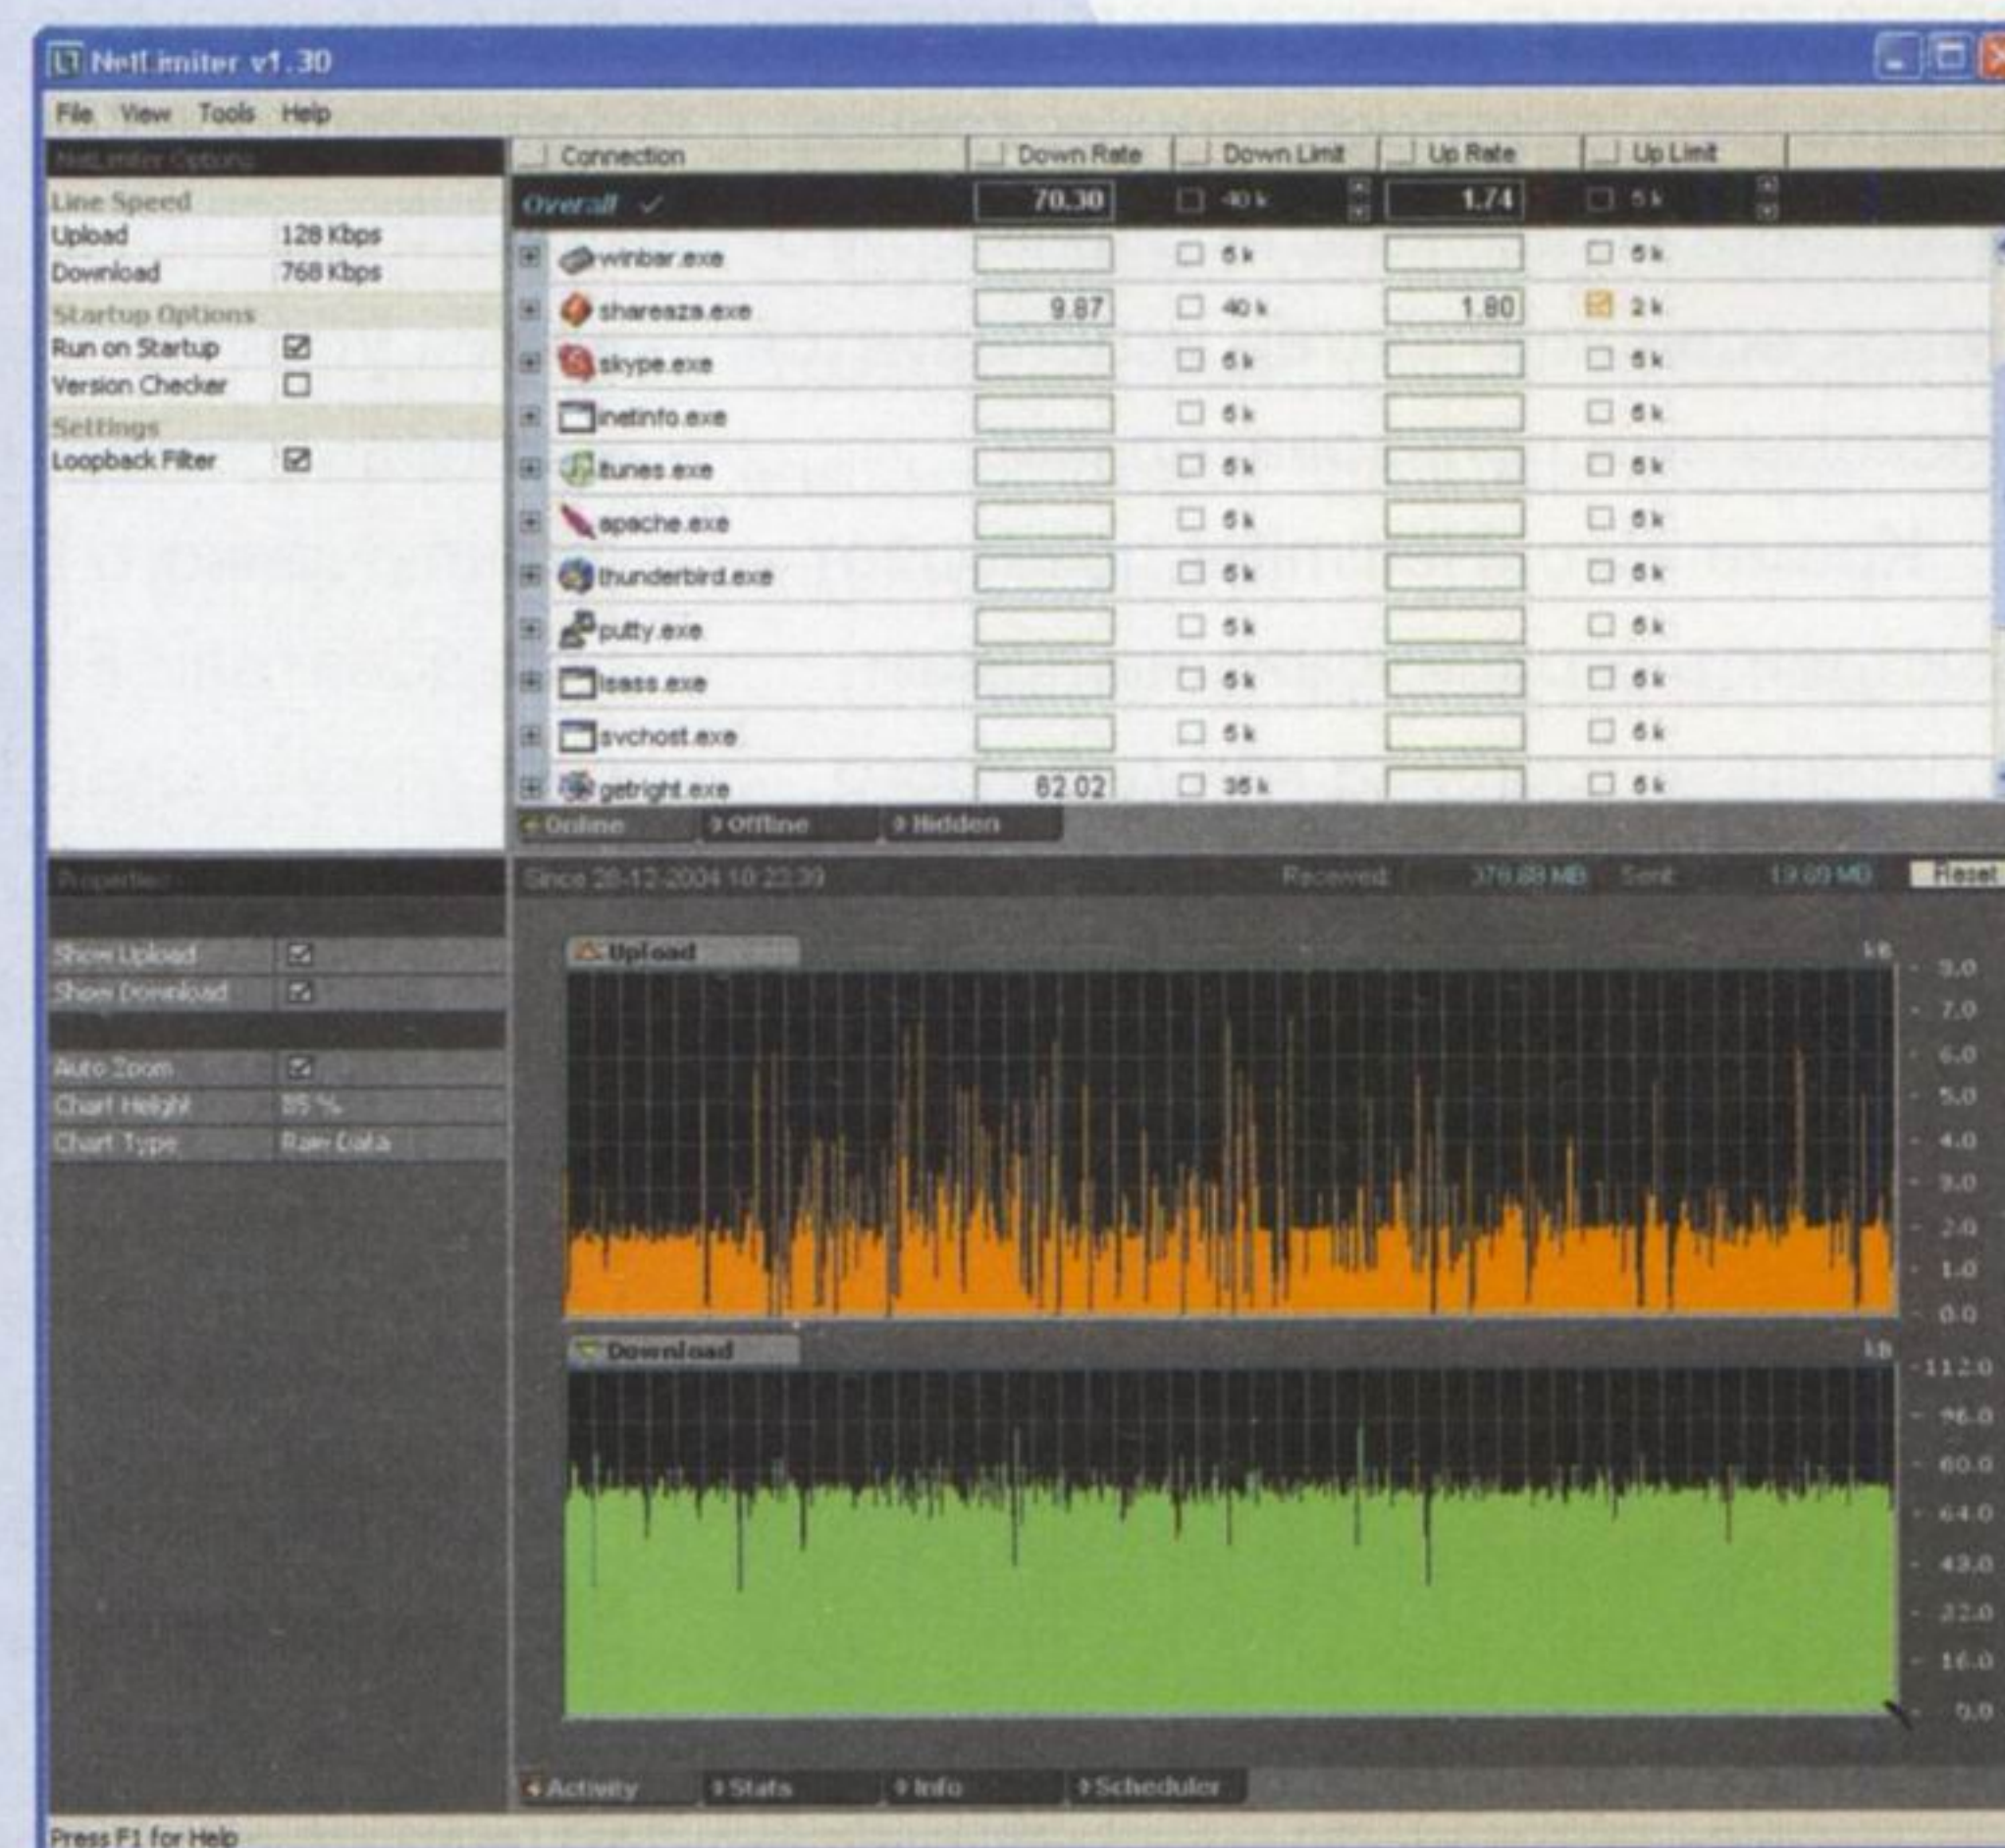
NetLimiter v1.30

File View Tools Help

NetLimiter Options

Line Speed
Upload 128 Kbps
Download 768 Kbps
Startup Options
Run on Startup ☑
Version Checker ☐
Settings
Loopback Filter ☑

| Connection | Down Rate | Down Limit | Up Rate | Up Limit |
|---|---|---|---|---|
| Overall ✓ | 70.30 | 40 k | 1.74 | 5 k |
| winbar.exe | | 5 k | | 5 k |
| shareaza.exe | 9.87 | 40 k | 1.80 | 2 k |
| skype.exe | | 5 k | | 5 k |
| inetinfo.exe | | 5 k | | 5 k |
| itunes.exe | | 5 k | | 5 k |
| apache.exe | | 5 k | | 5 k |
| thunderbird.exe | | 5 k | | 5 k |
| putty.exe | | 5 k | | 5 k |
| lsass.exe | | 5 k | | 5 k |
| svchost.exe | | 5 k | | 5 k |
| getright.exe | 62.02 | 35 k | | 5 k |

Online Offline Hidden

Properties

Show Upload ☑
Show Download ☑
Auto Zoom ☑
Chart Height 85 %
Chart Type Raw Data

Since 28-12-2004 10:22:39 Received 376.68 MB Sent 19.69 MB Reset

Upload
kB
8.0
7.0
6.0
5.0
4.0
3.0
2.0
1.0
0.0

Download
kB
112.0
96.0
80.0
64.0
48.0
32.0
16.0
0.0

Activity Stats Info Scheduler

Press F1 for Help